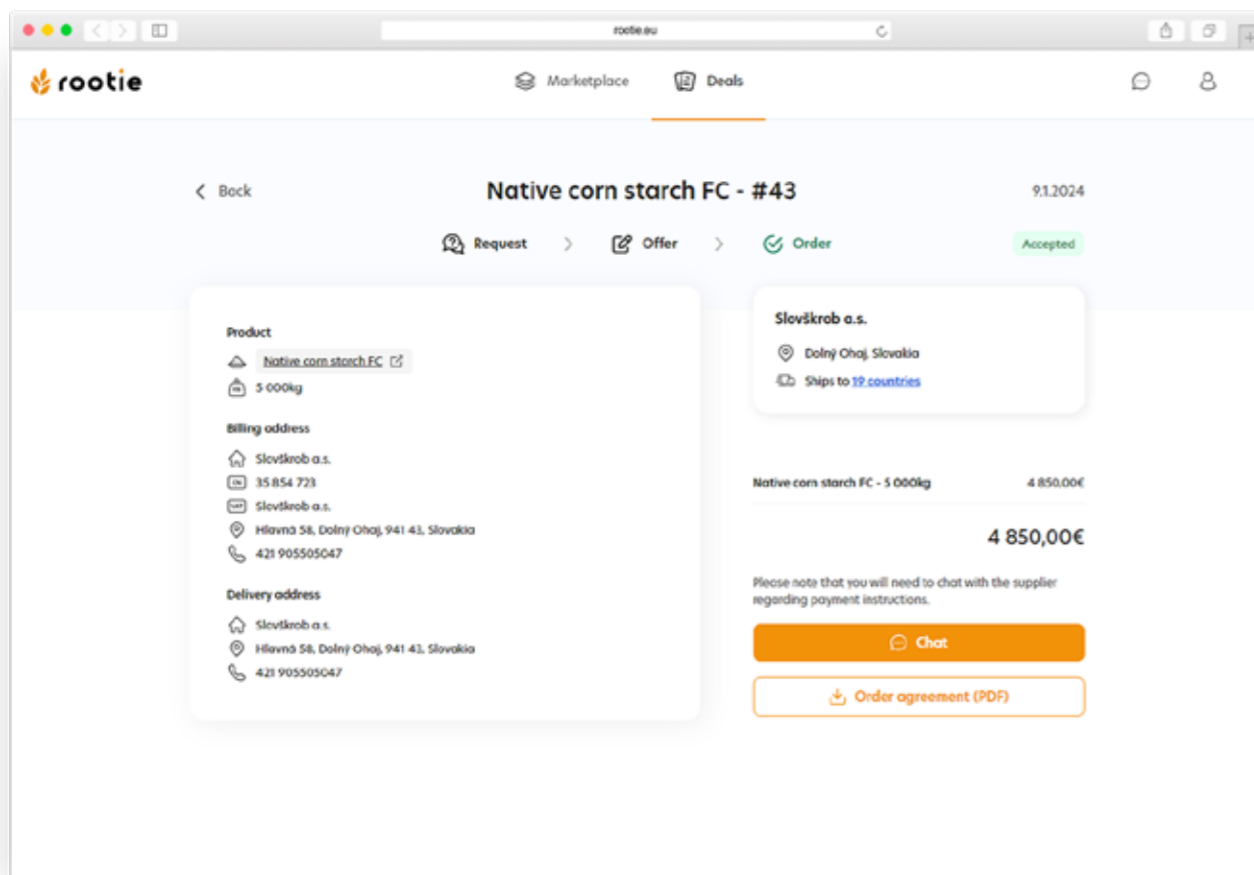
rootie.eu

rootie

Marketplace

Deals

Back

Native corn starch FC - #43

9.1.2024

Request

Offer

Order

Accepted

Product

Native corn starch FC

5 000kg

Billing address

Slovškrob a.s.

IN

35 854 723

VAT

Slovškrob a.s.

Hlavná 58, Dolný Ohaj, 941 43, Slovakia

421 905505047

Delivery address

Slovškrob a.s.

Hlavná 58, Dolný Ohaj, 941 43, Slovakia

421 905505047

Slovškrob a.s.

Dolný Ohaj, Slovakia

Ships to 19 countries

Native corn starch FC - 5 000kg

4 850,00€

4 850,00€

Please note that you will need to chat with the supplier regarding payment instructions.

Chat

Order agreement (PDF)